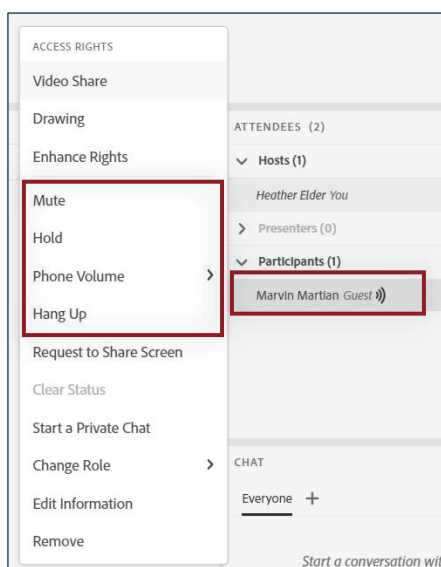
ACCESS RIGHTS
Video Share
Drawing
Enhance Rights
Mute
Hold
Phone Volume
Hang Up
Request to Share Screen
Clear Status
Start a Private Chat
Change Role
Edit Information
Remove

ATTENDEES (2)
Hosts (1)
Heather Elder You
Presenters (0)
Participants (1)
Marvin Martian Guest

CHAT
Everyone +

Start a conversation wit